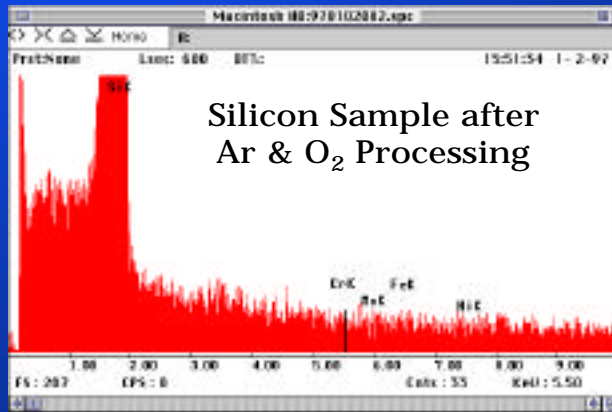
Macintosh HD:970102002.spc

Home

PrstName Lsec: 600 DT%: 15:51:54 1-2-97

SiK

Silicon Sample after Ar & $O_2$ Processing

CrK FeK MnK NiK

1.00 2.00 3.00 4.00 5.00 6.00 7.00 8.00 9.00

FS : 207 CPS : 0 Cnts : 53 KeV : 5.50